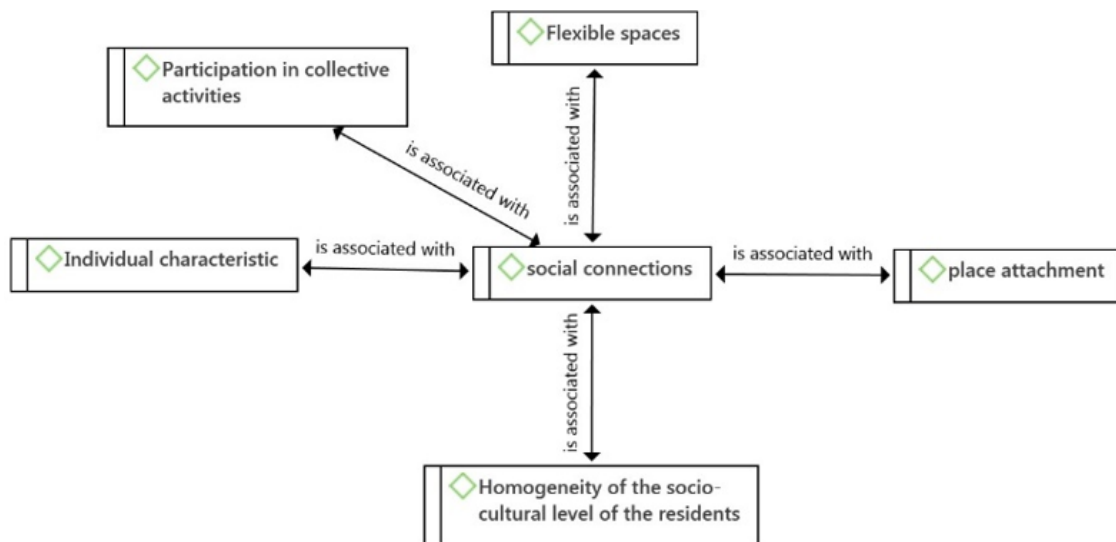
Flexible spaces

Participation in collective activities

is associated with

is associated with

Individual characteristic

is associated with

social connections

is associated with

place attachment

is associated with

Homogeneity of the socio-cultural level of the residents